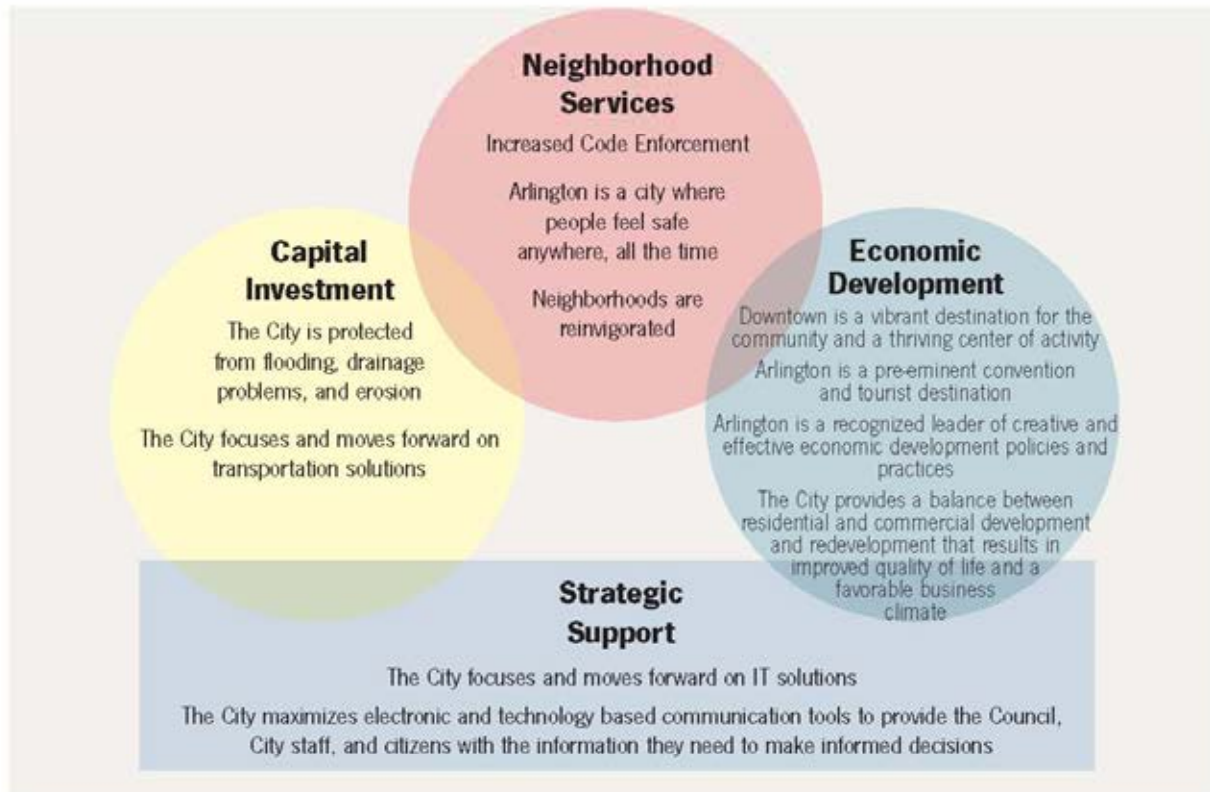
Neighborhood Services

Increased Code Enforcement

Arlington is a city where people feel safe anywhere, all the time

Neighborhoods are reinvigorated

Capital Investment

The City is protected from flooding, drainage problems, and erosion

The City focuses and moves forward on transportation solutions

Economic Development

Downtown is a vibrant destination for the community and a thriving center of activity

Arlington is a pre-eminent convention and tourist destination

Arlington is a recognized leader of creative and effective economic development policies and practices

The City provides a balance between residential and commercial development and redevelopment that results in improved quality of life and a favorable business climate

Strategic Support

The City focuses and moves forward on IT solutions

The City maximizes electronic and technology based communication tools to provide the Council, City staff, and citizens with the information they need to make informed decisions